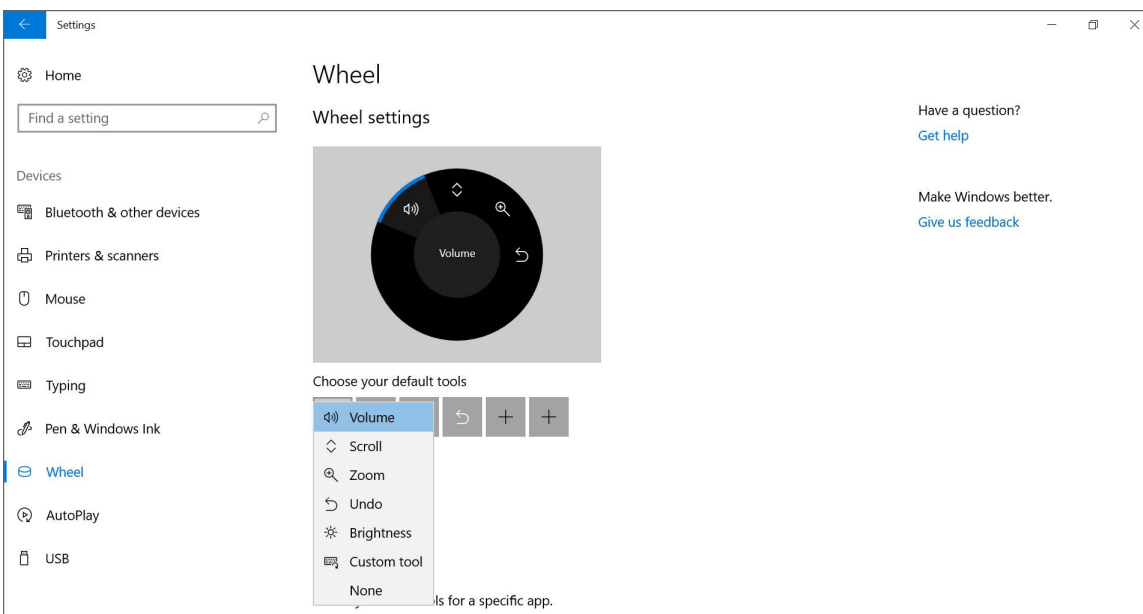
Settings

Home

Find a setting

Devices

Bluetooth & other devices

Printers & scanners

Mouse

Touchpad

Typing

Pen & Windows Ink

Wheel

AutoPlay

USB

Wheel

Wheel settings

Volume

Choose your default tools

Volume
Scroll
Zoom
Undo
Brightness
Custom tool
None

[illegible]ls for a specific app.

Have a question?
Get help

Make Windows better.
Give us feedback